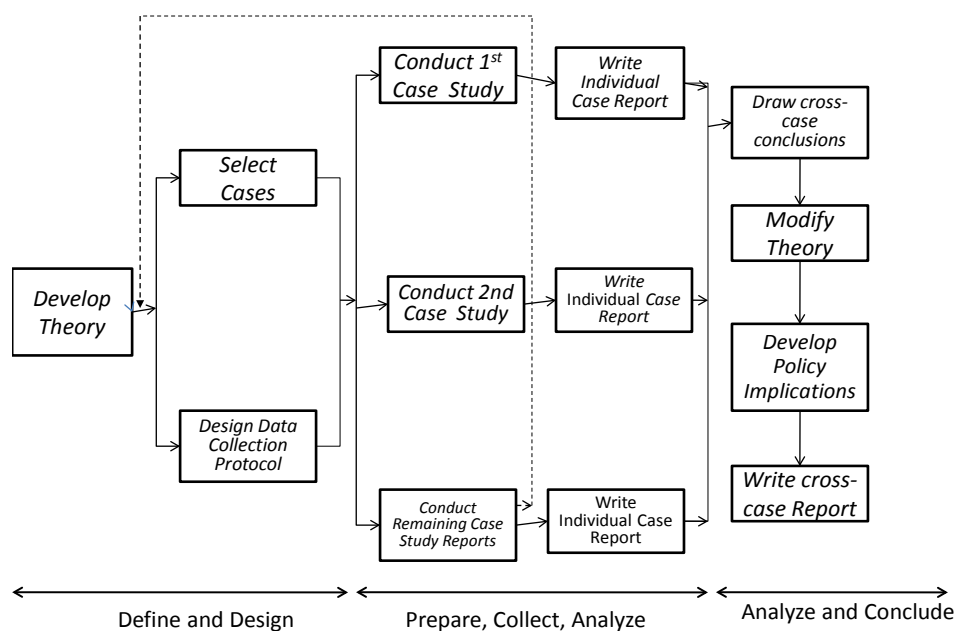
Develop Theory

Select Cases

Design Data Collection Protocol

Conduct 1$^{st}$ Case Study

Conduct 2nd Case Study

Conduct Remaining Case Study Reports

Write Individual Case Report

Write Individual Case Report

Write Individual Case Report

Draw cross-case conclusions

Modify Theory

Develop Policy Implications

Write cross-case Report

Define and Design

Prepare, Collect, Analyze

Analyze and Conclude